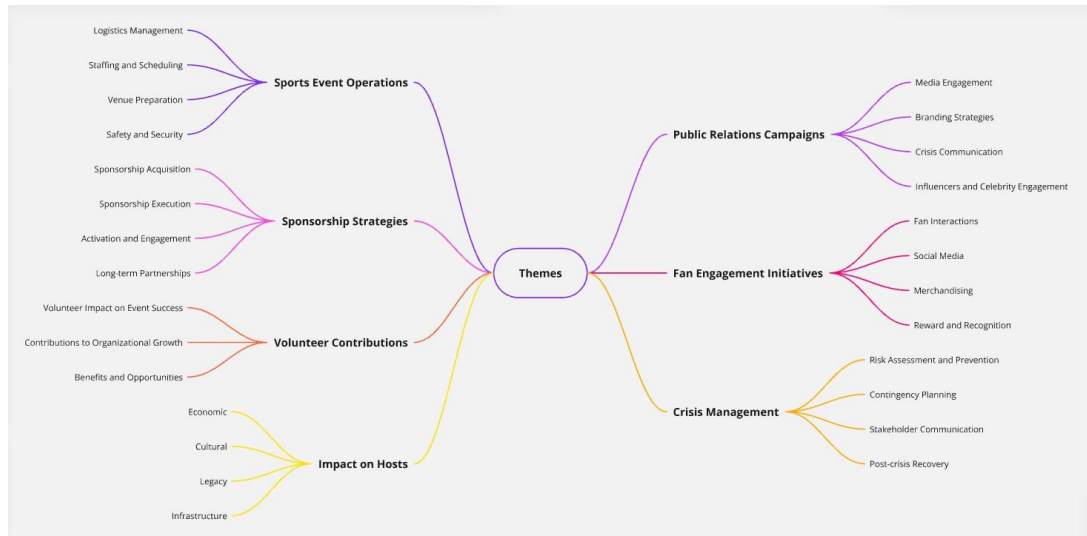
Themes

Sports Event Operations
Logistics Management
Staffing and Scheduling
Venue Preparation
Safety and Security

Sponsorship Strategies
Sponsorship Acquisition
Sponsorship Execution
Activation and Engagement
Long-term Partnerships

Volunteer Contributions
Volunteer Impact on Event Success
Contributions to Organizational Growth
Benefits and Opportunities

Impact on Hosts
Economic
Cultural
Legacy
Infrastructure

Public Relations Campaigns
Media Engagement
Branding Strategies
Crisis Communication
Influencers and Celebrity Engagement

Fan Engagement Initiatives
Fan Interactions
Social Media
Merchandising
Reward and Recognition

Crisis Management
Risk Assessment and Prevention
Contingency Planning
Stakeholder Communication
Post-crisis Recovery